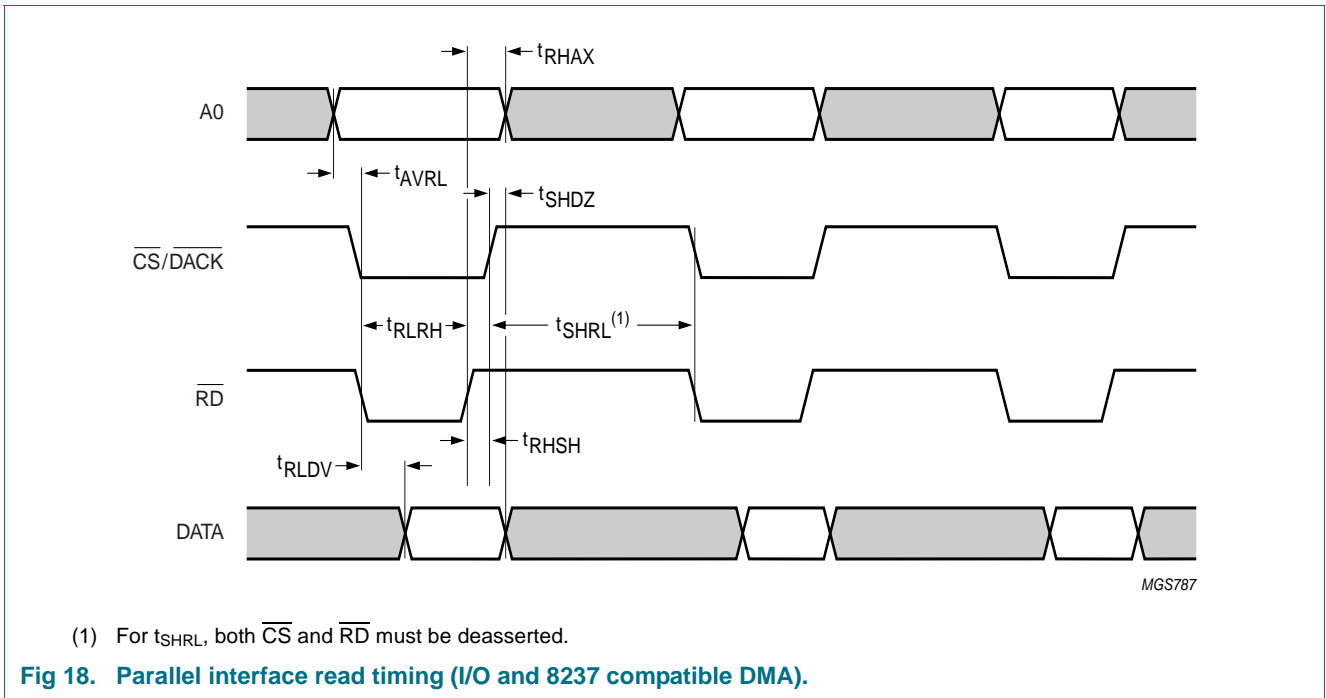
$t_{RHAX}$

A0

$t_{AVRL}$

$t_{SHDZ}$

$\overline{CS}/\overline{DACK}$

$t_{RLRH}$

$t_{SHRL}^{(1)}$

$\overline{RD}$

$t_{RHSH}$

$t_{RLDV}$

DATA

MGS787

(1) For $t_{SHRL}$, both $\overline{CS}$ and $\overline{RD}$ must be deasserted.

Fig 18. Parallel interface read timing (I/O and 8237 compatible DMA).